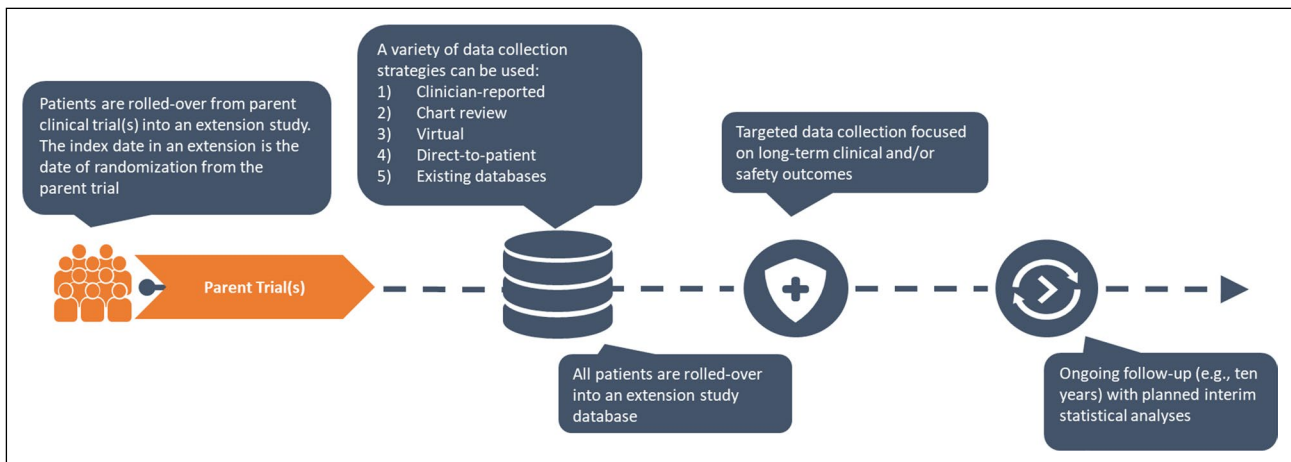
Patients are rolled-over from parent clinical trial(s) into an extension study. The index date in an extension is the date of randomization from the parent trial

A variety of data collection strategies can be used:
1) Clinician-reported
2) Chart review
3) Virtual
4) Direct-to-patient
5) Existing databases

Targeted data collection focused on long-term clinical and/or safety outcomes

Parent Trial(s)

All patients are rolled-over into an extension study database

Ongoing follow-up (e.g., ten years) with planned interim statistical analyses